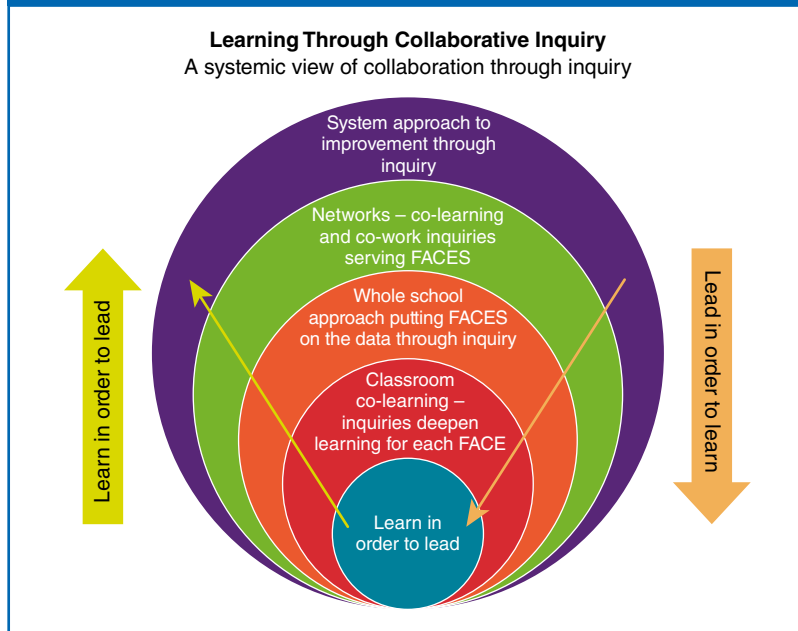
Learning Through Collaborative Inquiry
A systemic view of collaboration through inquiry

System approach to improvement through inquiry

Networks – co-learning and co-work inquiries serving FACES

Whole school approach putting FACES on the data through inquiry

Classroom co-learning – inquiries deepen learning for each FACE

Learn in order to lead

Learn in order to lead

Lead in order to learn